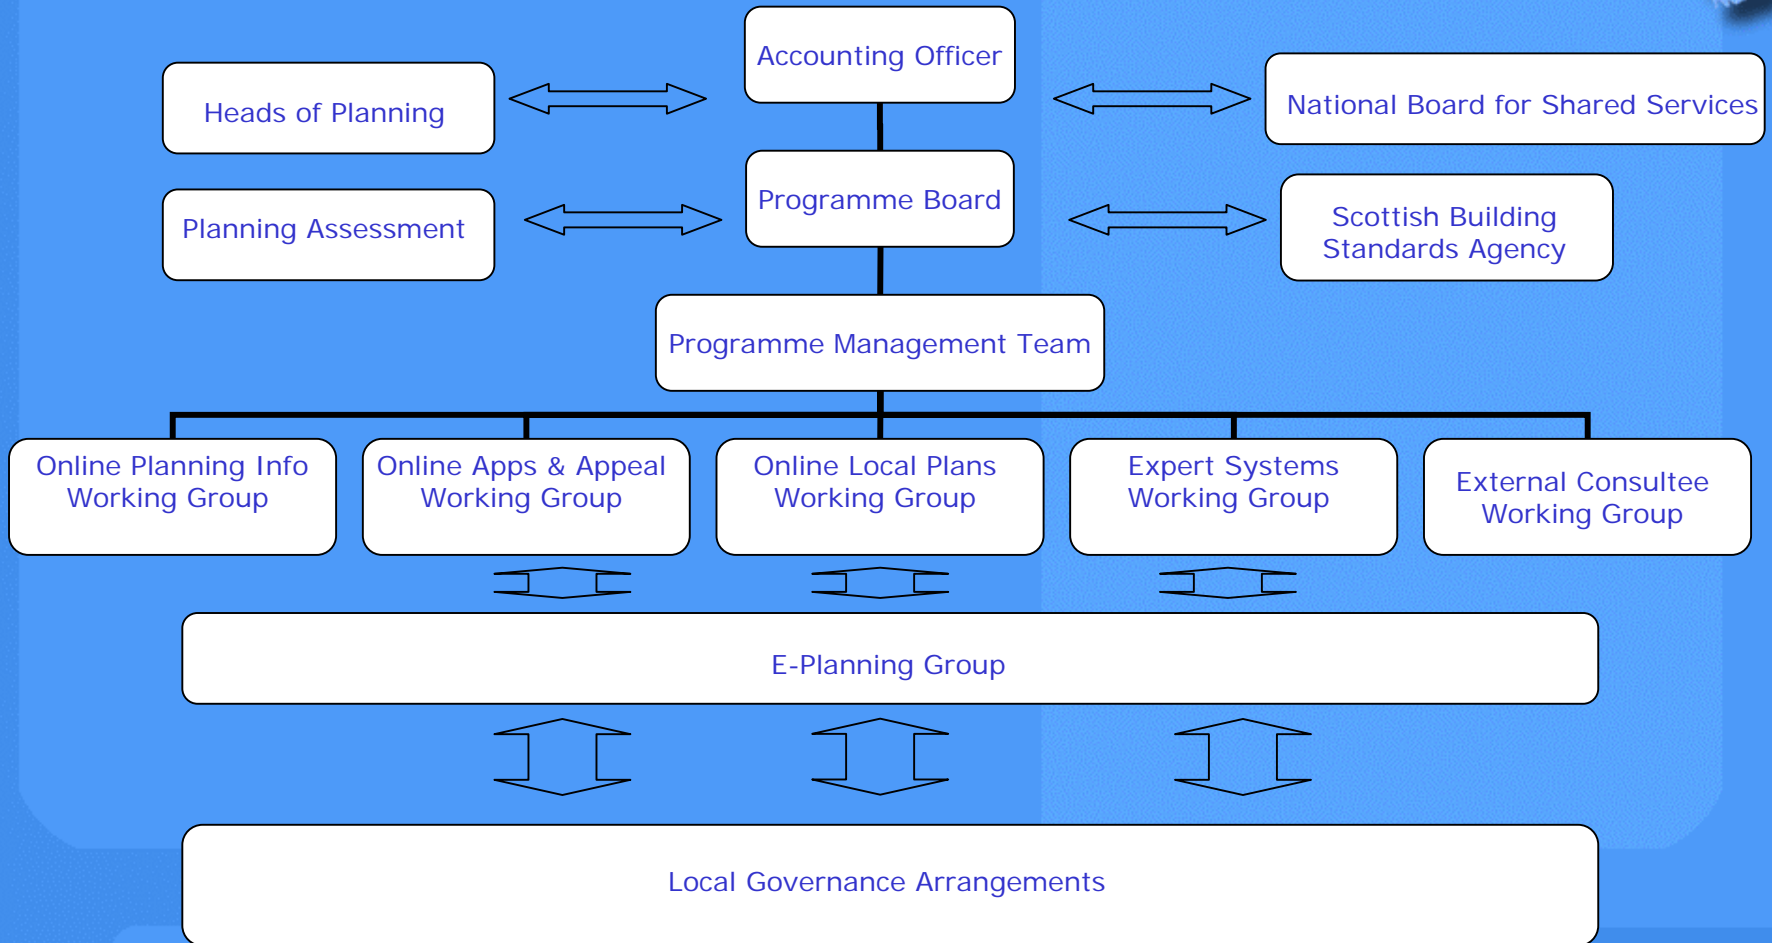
Accounting Officer

Heads of Planning

National Board for Shared Services

Programme Board

Planning Assessment

Scottish Building Standards Agency

Programme Management Team

Online Planning Info Working Group

Online Apps & Appeal Working Group

Online Local Plans Working Group

Expert Systems Working Group

External Consultee Working Group

E-Planning Group

Local Governance Arrangements